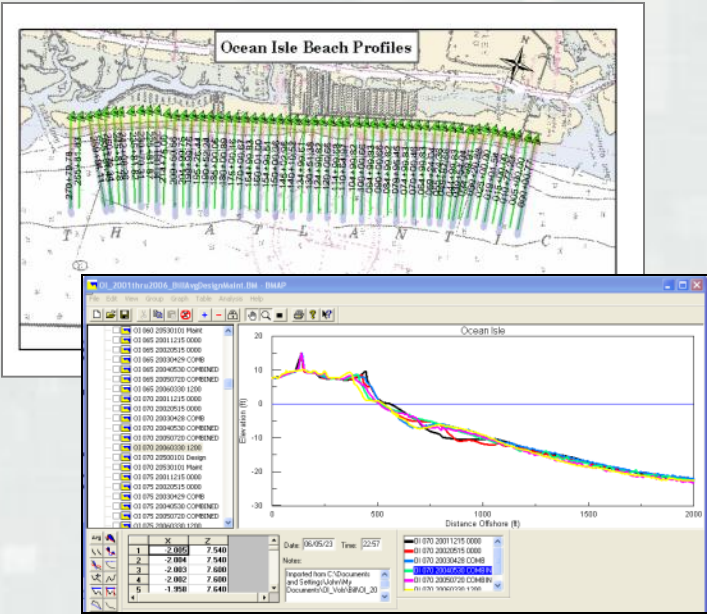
Ocean Isle Beach Profiles

T H A T L A N T I C

OI_2001thru2006_BillAvgDesignMaint.BM - BMAP

File Edit View Group Graph Table Analysis Help

OI 060 20530101 Maint
OI 065 20011215 0000
OI 065 20020515 0000
OI 065 20030429 COMB
OI 065 20040530 COMBINED
OI 065 20050720 COMBINED
OI 065 20060330 1200
OI 070 20011215 0000
OI 070 20020515 0000
OI 070 20030428 COMB
OI 070 20040530 COMBINED
OI 070 20050720 COMBINED
OI 070 20060330 1200
OI 070 20530101 Design
OI 070 20530101 Maint
OI 075 20011215 0000
OI 075 20020515 0000
OI 075 20030429 COMB
OI 075 20040530 COMBINED
OI 075 20050720 COMBINED
OI 075 20060330 1200

Ocean Isle

20
10
0
-10
-20
-30

Elevation (ft)

0 500 1000 1500 2000

Distance Offshore (ft)

| | X | Z |
|---|---|---|
| 1 | -2.005 | 7.540 |
| 2 | -2.004 | 7.540 |
| 3 | -2.003 | 7.600 |
| 4 | -2.002 | 7.600 |
| 5 | -1.950 | 7.640 |

Date: 06/05/23 Time: 22:57

Notes:

Imported from C:\Documents and Settings\John\My Documents\OI_Vols\Bill\OI_20

OI 070 20011215 0000
OI 070 20020515 0000
OI 070 20030428 COMB
OI 070 20040530 COMBIN
OI 070 20050720 COMBIN
OI 070 20060330 1200